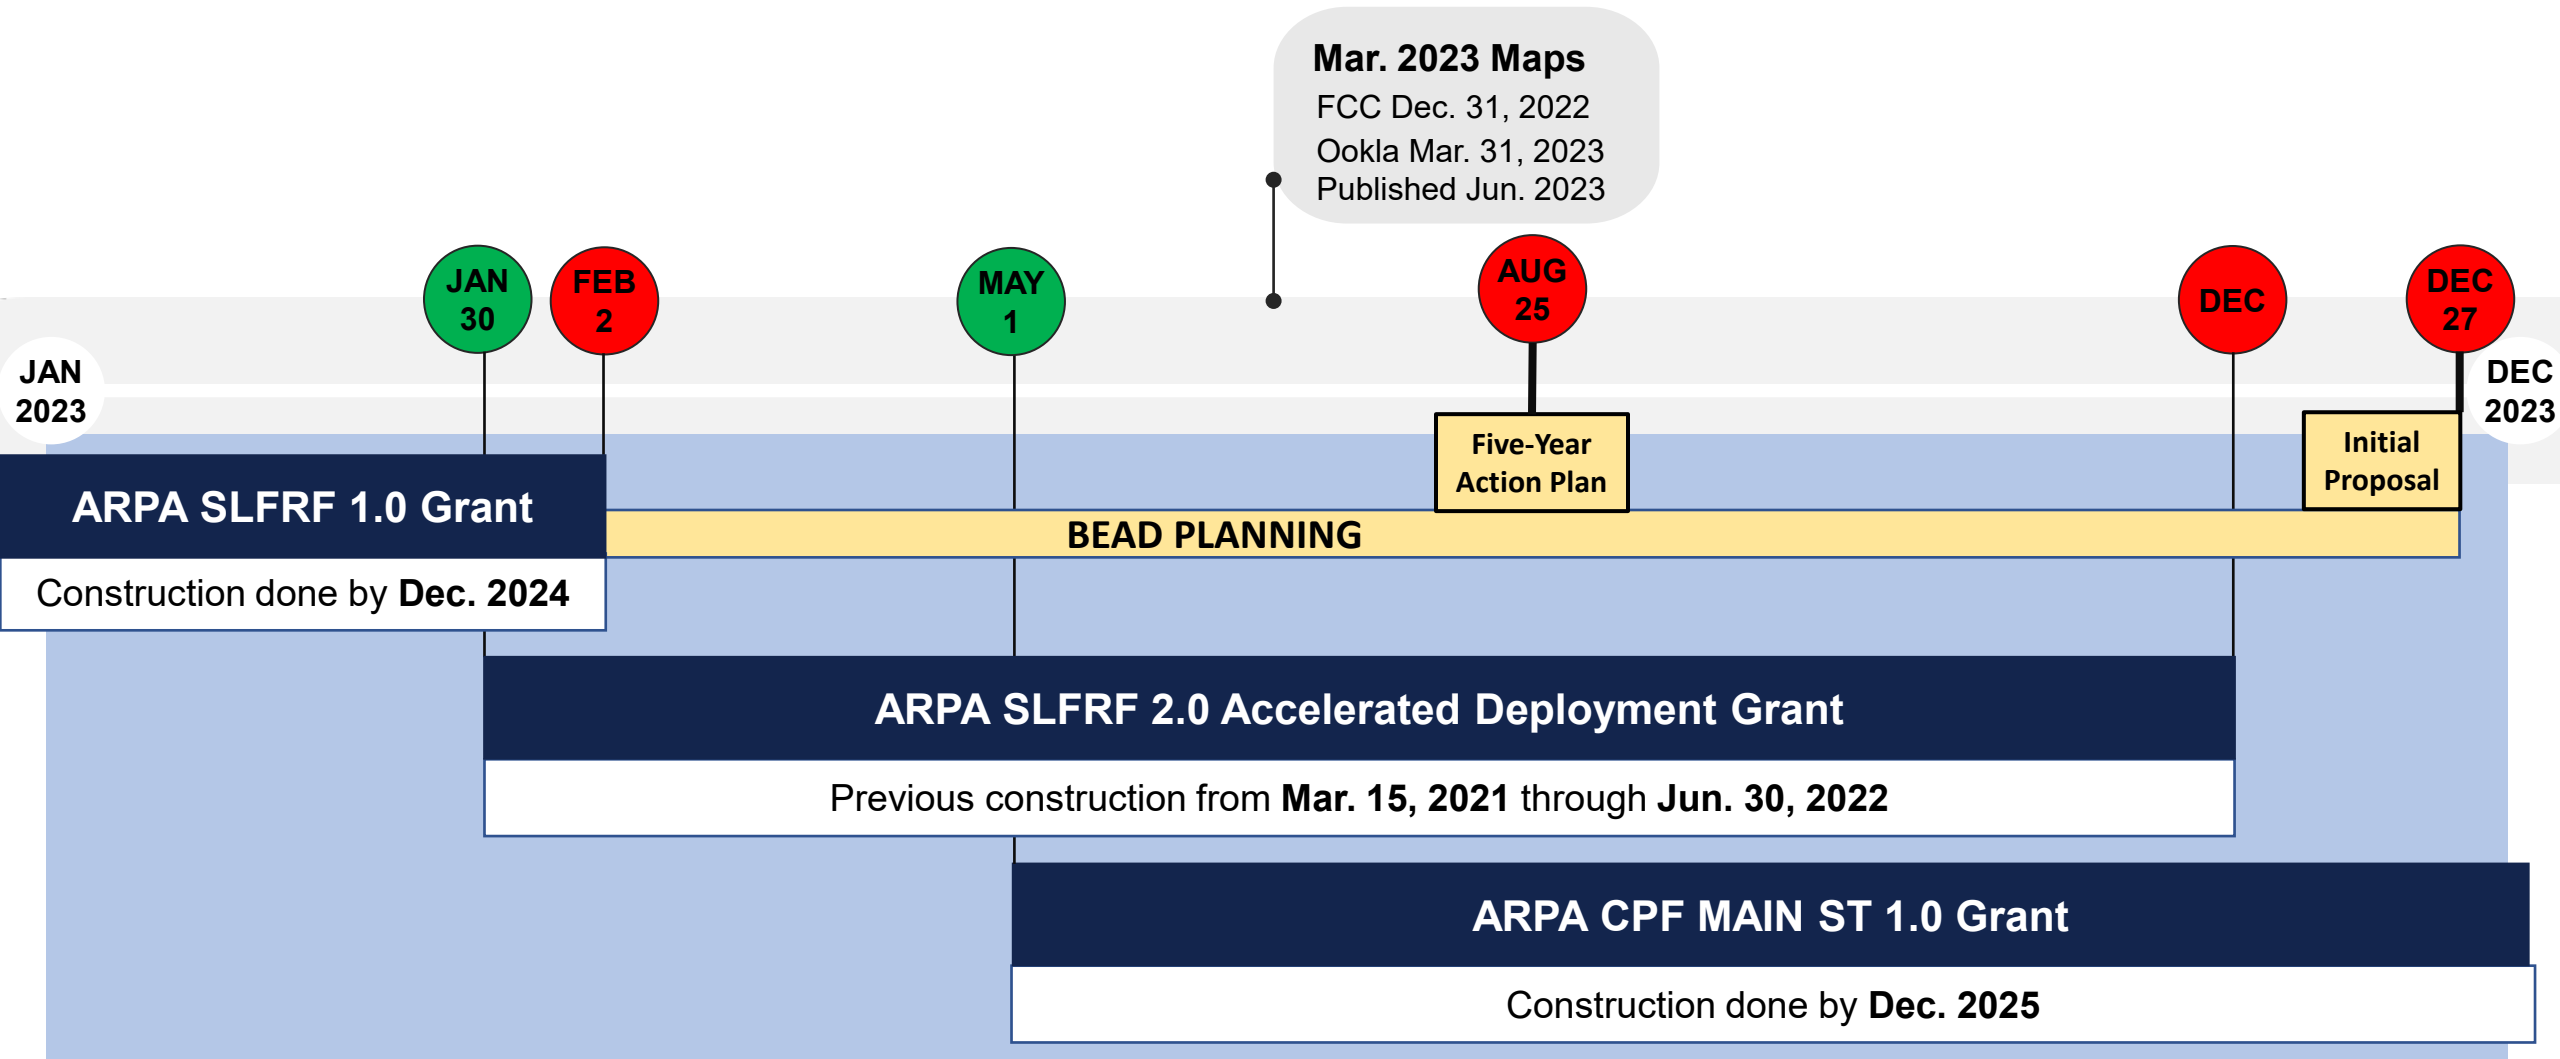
Mar. 2023 Maps
FCC Dec. 31, 2022
Ookla Mar. 31, 2023
Published Jun. 2023

JAN 2023

JAN 30

FEB 2

MAY 1

AUG 25

DEC

DEC 27

DEC 2023

Five-Year Action Plan

Initial Proposal

ARPA SLFRF 1.0 Grant

Construction done by **Dec. 2024**

BEAD PLANNING

ARPA SLFRF 2.0 Accelerated Deployment Grant

Previous construction from **Mar. 15, 2021** through **Jun. 30, 2022**

ARPA CPF MAIN ST 1.0 Grant

Construction done by **Dec. 2025**